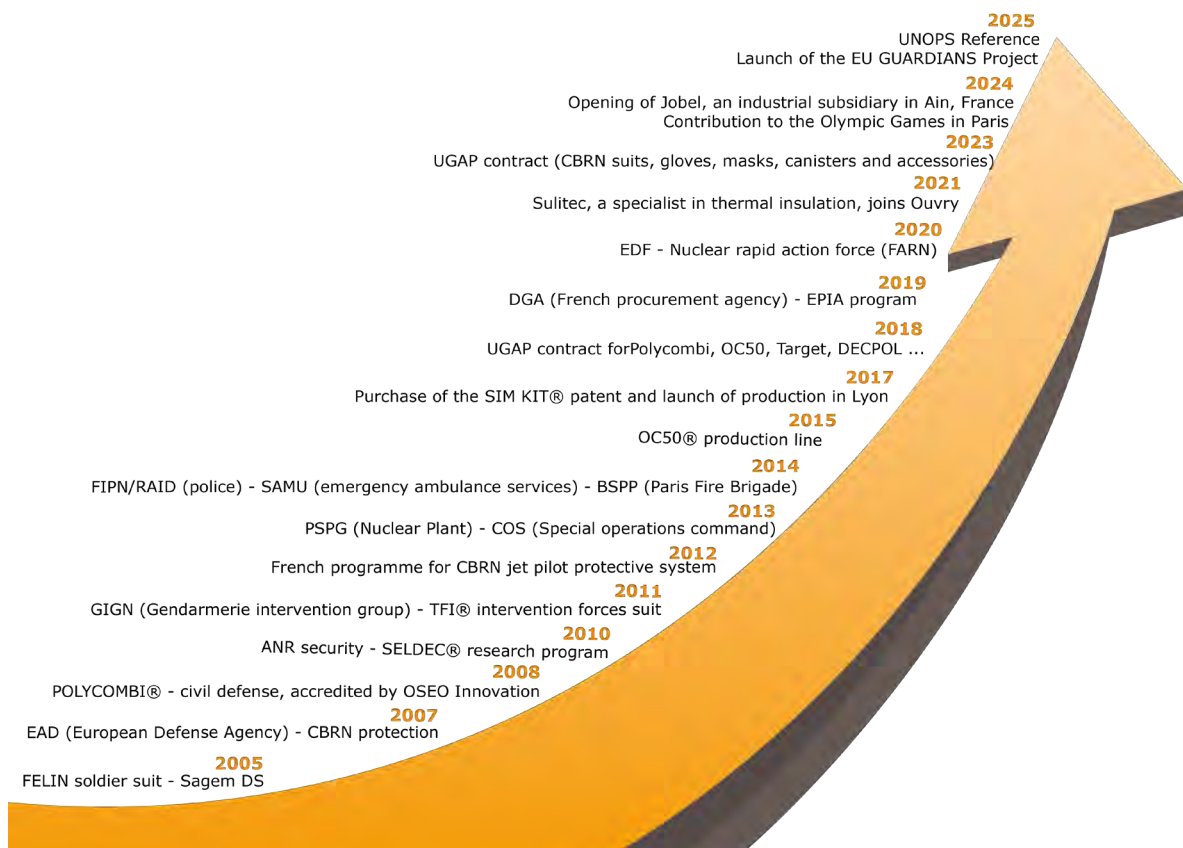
2025
UNOPS Reference
Launch of the EU GUARDIANS Project

2024
Opening of Jobel, an industrial subsidiary in Ain, France
Contribution to the Olympic Games in Paris

2023
UGAP contract (CBRN suits, gloves, masks, canisters and accessories)

2021
Sulitec, a specialist in thermal insulation, joins Ouvry

2020
EDF - Nuclear rapid action force (FARN)

2019
DGA (French procurement agency) - EPIA program

2018
UGAP contract forPolycombi, OC50, Target, DECPOL ...

2017
Purchase of the SIM KIT® patent and launch of production in Lyon

2015
OC50® production line

2014
FIPN/RAID (police) - SAMU (emergency ambulance services) - BSPP (Paris Fire Brigade)

2013
PSPG (Nuclear Plant) - COS (Special operations command)

2012
French programme for CBRN jet pilot protective system

2011
GIGN (Gendarmerie intervention group) - TFI® intervention forces suit

2010
ANR security - SELDEC® research program

2008
POLYCOMBI® - civil defense, accredited by OSEO Innovation

2007
EAD (European Defense Agency) - CBRN protection

2005
FELIN soldier suit - Sagem DS